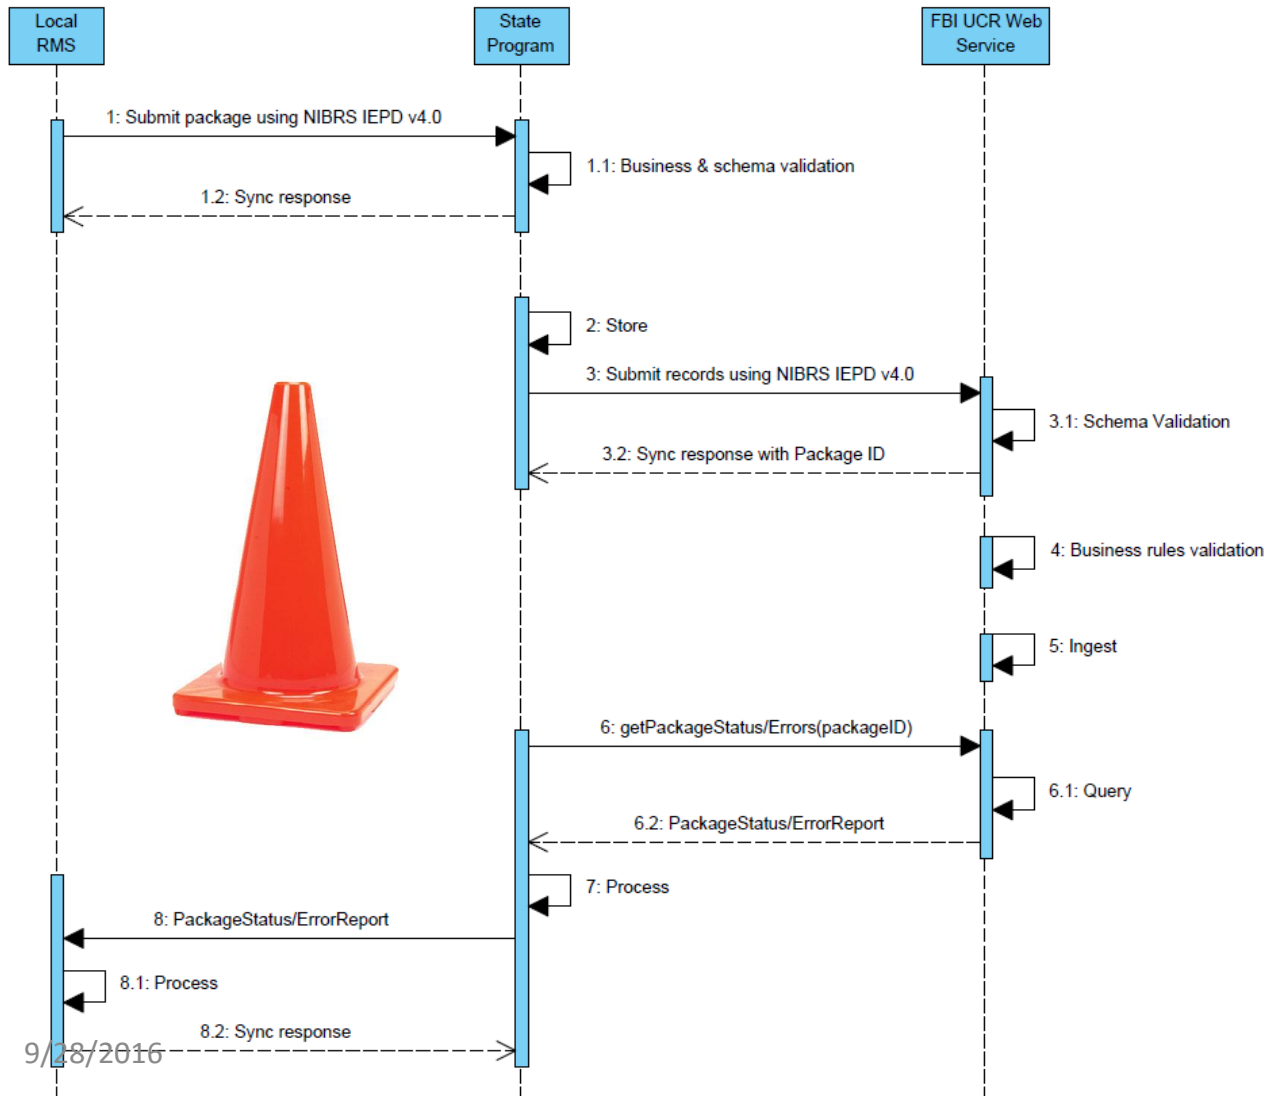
Local RMS

State Program

FBI UCR Web Service

1: Submit package using NIBRS IEPD v4.0

1.1: Business & schema validation

1.2: Sync response

2: Store

3: Submit records using NIBRS IEPD v4.0

3.1: Schema Validation

3.2: Sync response with Package ID

4: Business rules validation

5: Ingest

6: getPackageStatus/Errors(packageID)

6.1: Query

6.2: PackageStatus/ErrorReport

7: Process

8: PackageStatus/ErrorReport

8.1: Process

8.2: Sync response

9/28/2016